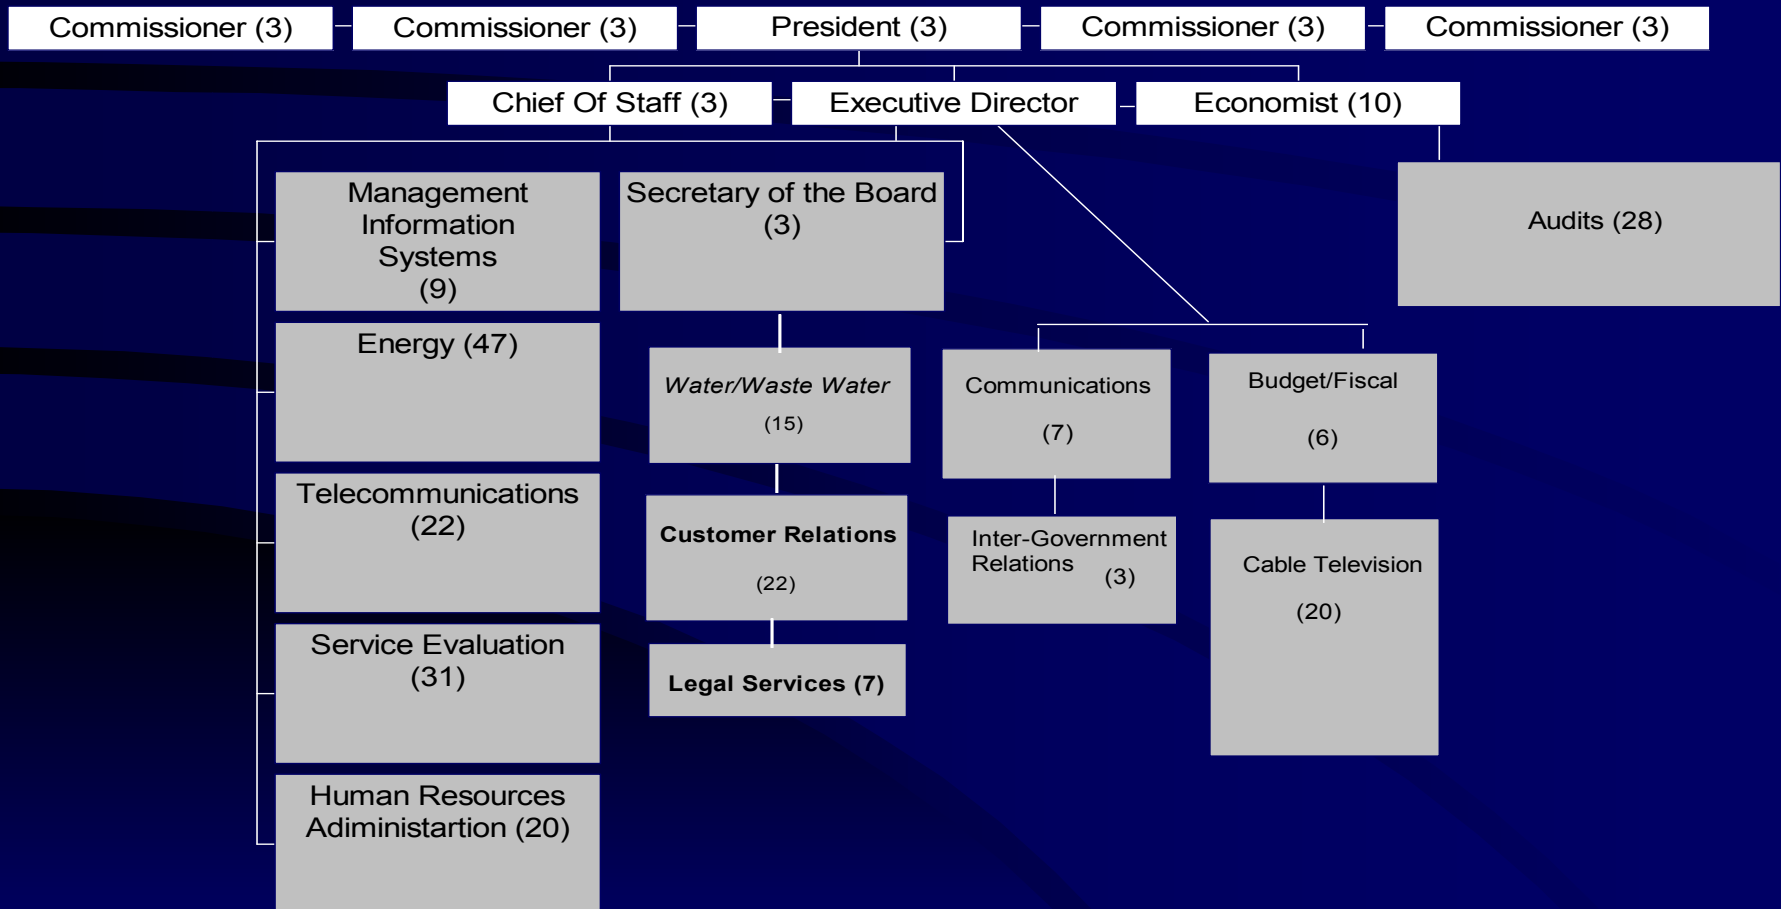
Commissioner (3)
Commissioner (3)
President (3)
Commissioner (3)
Commissioner (3)

Chief Of Staff (3)
Executive Director
Economist (10)

Management Information Systems (9)

Secretary of the Board (3)

Audits (28)

Energy (47)

Water/Waste Water (15)

Communications (7)

Budget/Fiscal (6)

Telecommunications (22)

Customer Relations (22)

Inter-Government Relations (3)

Cable Television (20)

Service Evaluation (31)

Legal Services (7)

Human Resources Adiministartion (20)